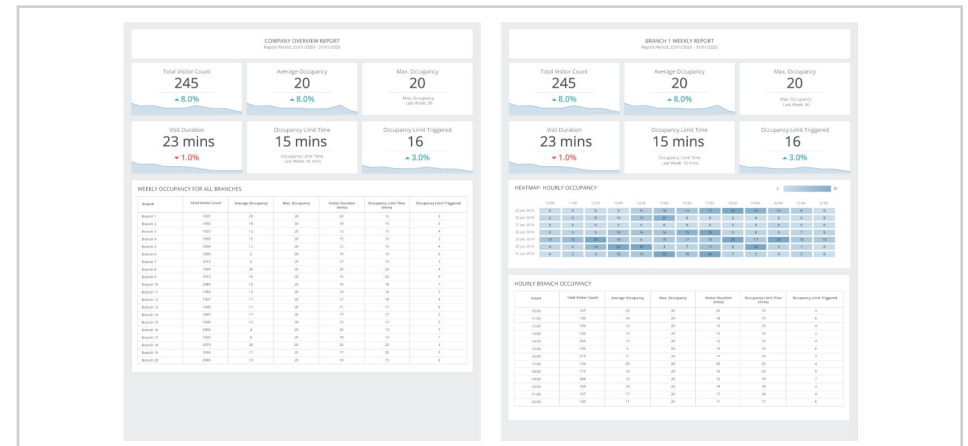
COMPANY OVERVIEW REPORT
Report Period: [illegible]

Total Visitor Count
245
▲8.0%

Average Occupancy
20
▲8.0%

Max. Occupancy
20
Max. Occupancy Last Week: 30

Visit Duration
23 mins
▼1.0%

Occupancy Limit Time
15 mins
Occupancy Limit Time Last Week: 16 mins

Occupancy Limit Triggered
16
▲3.0%

WEEKLY OCCUPANCY FOR ALL BRANCHES

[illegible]

BRANCH 1 WEEKLY REPORT
Report Period: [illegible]

Total Visitor Count
245
▲8.0%

Average Occupancy
20
▲8.0%

Max. Occupancy
20
Max. Occupancy Last Week: 30

Visit Duration
23 mins
▼1.0%

Occupancy Limit Time
15 mins
Occupancy Limit Time Last Week: 16 mins

Occupancy Limit Triggered
16
▲3.0%

HEATMAP: HOURLY OCCUPANCY

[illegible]

HOURLY BRANCH OCCUPANCY

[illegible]